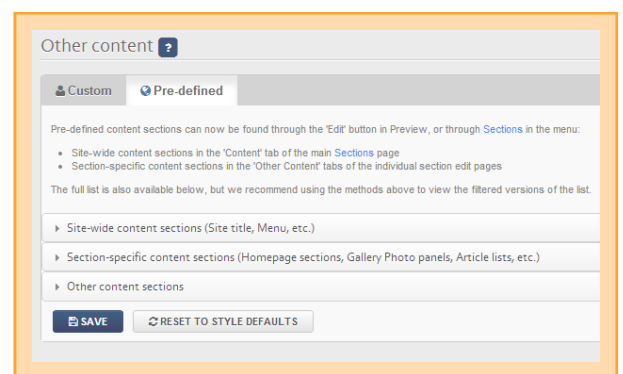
Other content ?

Custom

Pre-defined

Pre-defined content sections can now be found through the 'Edit' button in Preview, or through Sections in the menu:

- Site-wide content sections in the 'Content' tab of the main Sections page
- Section-specific content sections in the 'Other Content' tabs of the individual section edit pages

The full list is also available below, but we recommend using the methods above to view the filtered versions of the list.

Site-wide content sections (Site title, Menu, etc.)

Section-specific content sections (Homepage sections, Gallery Photo panels, Article lists, etc.)

Other content sections

SAVE

RESET TO STYLE DEFAULTS